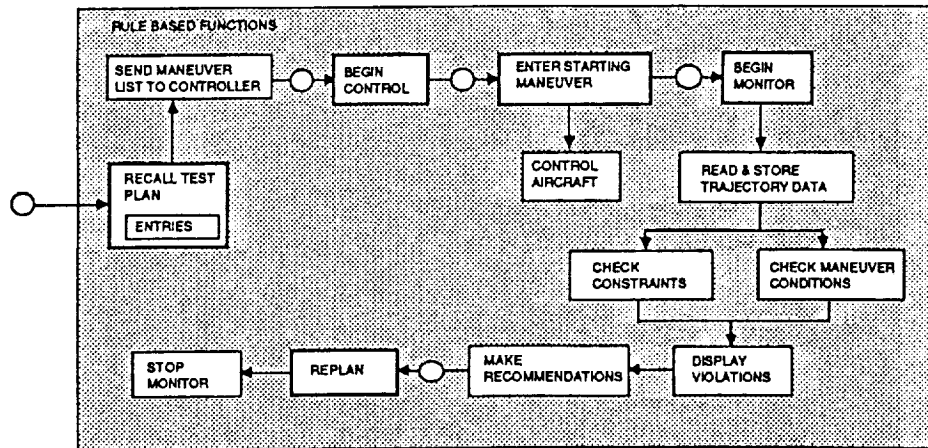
RULE BASED FUNCTIONS

SEND MANEUVER LIST TO CONTROLLER

BEGIN CONTROL

ENTER STARTING MANEUVER

BEGIN MONITOR

RECALL TEST PLAN

ENTRIES

CONTROL AIRCRAFT

READ & STORE TRAJECTORY DATA

CHECK CONSTRAINTS

CHECK MANEUVER CONDITIONS

STOP MONITOR

REPLAN

MAKE RECOMMENDATIONS

DISPLAY VIOLATIONS